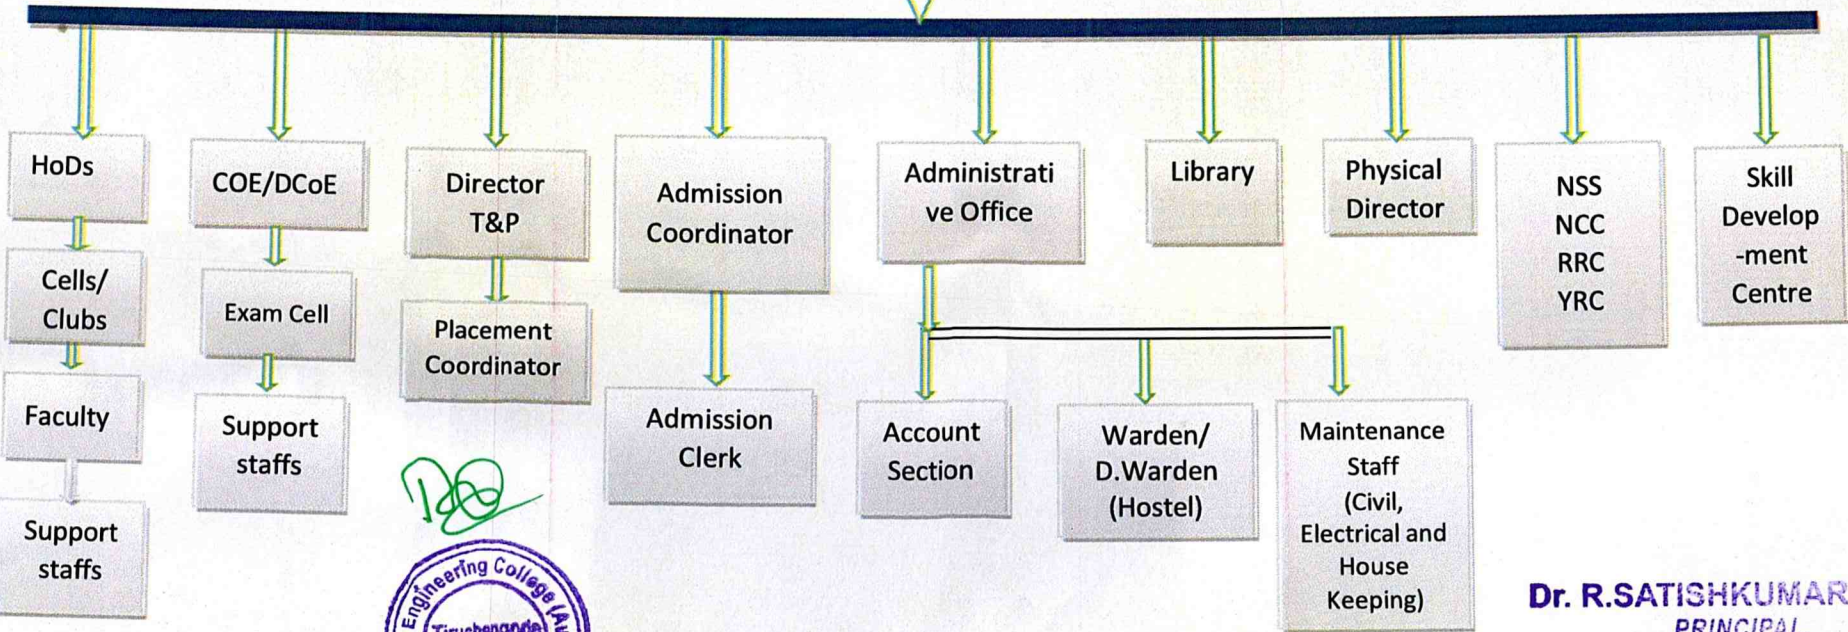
HoDs

Cells/ Clubs

Faculty

Support staffs

COE/DCoE

Exam Cell

Support staffs

Director T&P

Placement Coordinator

Admission Coordinator

Admission Clerk

Administrati ve Office

Account Section

Warden/ D.Warden (Hostel)

Maintenance Staff (Civil, Electrical and House Keeping)

Library

Physical Director

NSS NCC RRC YRC

Skill Develop -ment Centre

Engineering College (A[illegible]
Tiruchengode

Dr. R.SATISHKUMAR
PRINCIPAL